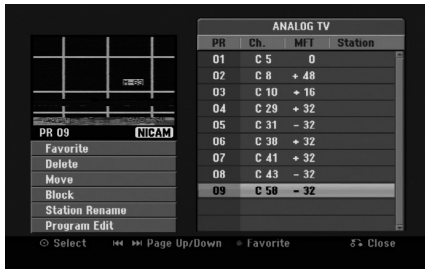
PR 09
NICAM

Favorite
Delete
Move
Block
Station Rename
Program Edit

ANALOG TV

| PR | Ch. | MFT | Station |
|---|---|---|---|
| 01 | C 5 | 0 | |
| 02 | C 8 | + 48 | |
| 03 | C 10 | + 16 | |
| 04 | C 29 | + 32 | |
| 05 | C 31 | - 32 | |
| 06 | C 38 | + 32 | |
| 07 | C 41 | + 32 | |
| 08 | C 43 | - 32 | |
| 09 | C 58 | - 32 | |

Select
Page Up/Down
Favorite
Close